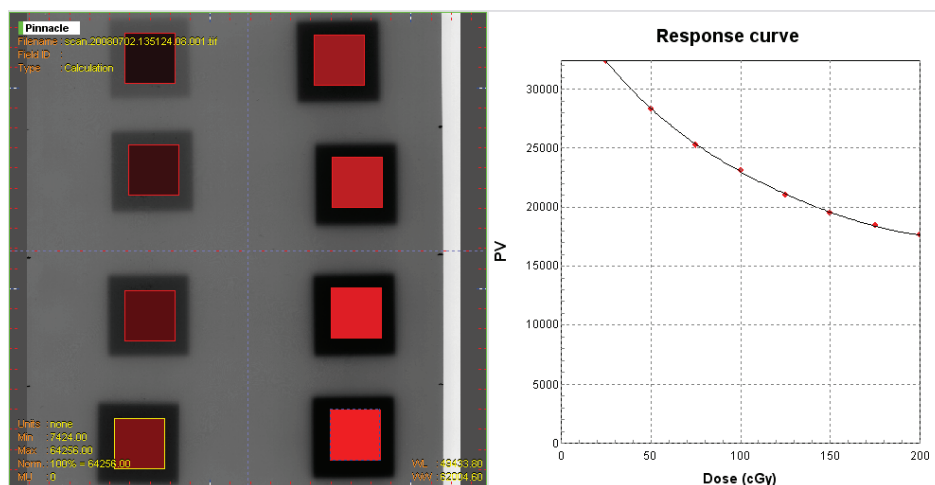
Pinnacle
Filename : Scan.20080702.135124.08.001.tif
Field ID :
Type : Calculation

Units : none
Min : 7424.00
Max : 64256.00
Norm : 100% = 64256.00
MU : 0

WL : 48653.80
WW : 62004.60

Response curve

PV

30000
25000
20000
15000
10000
5000
0

0
50
100
150
200

Dose (cGy)